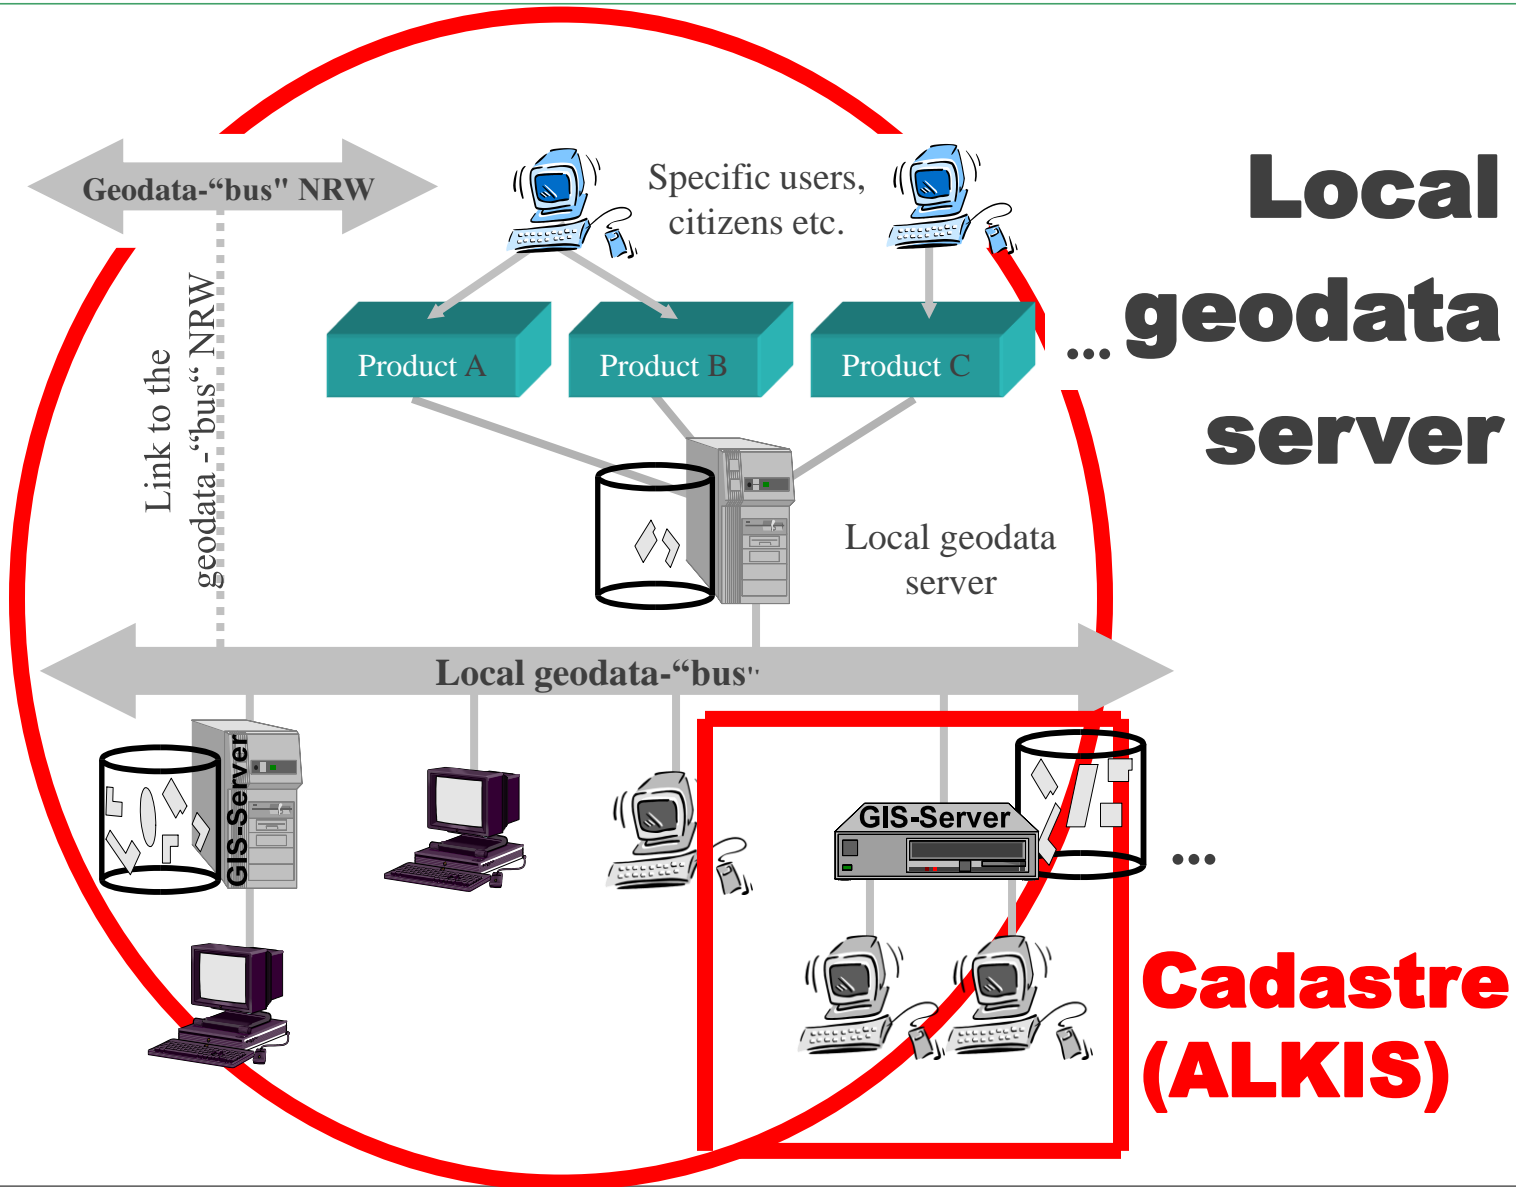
Geodata-“bus" NRW

Link to the geodata -“bus“ NRW

Specific users, citizens etc.

Local geodata server

Product A

Product B

Product C

...

Local geodata server

Local geodata-“bus"

GIS-Server

GIS-Server

...

Cadastre (ALKIS)